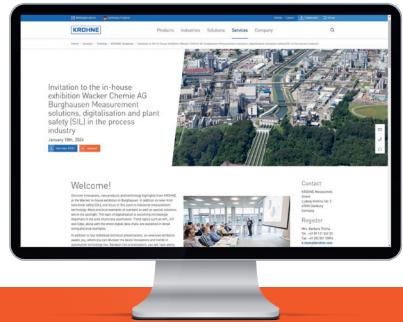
KROHNE

Products Industries Solutions Services Company

Invitation to the in-house exhibition Wacker Chemie AG Burghausen Measurement solutions, digitalisation and plant safety (SIL) in the process industry

January 18th, 2024

Welcome!

Contact

Register